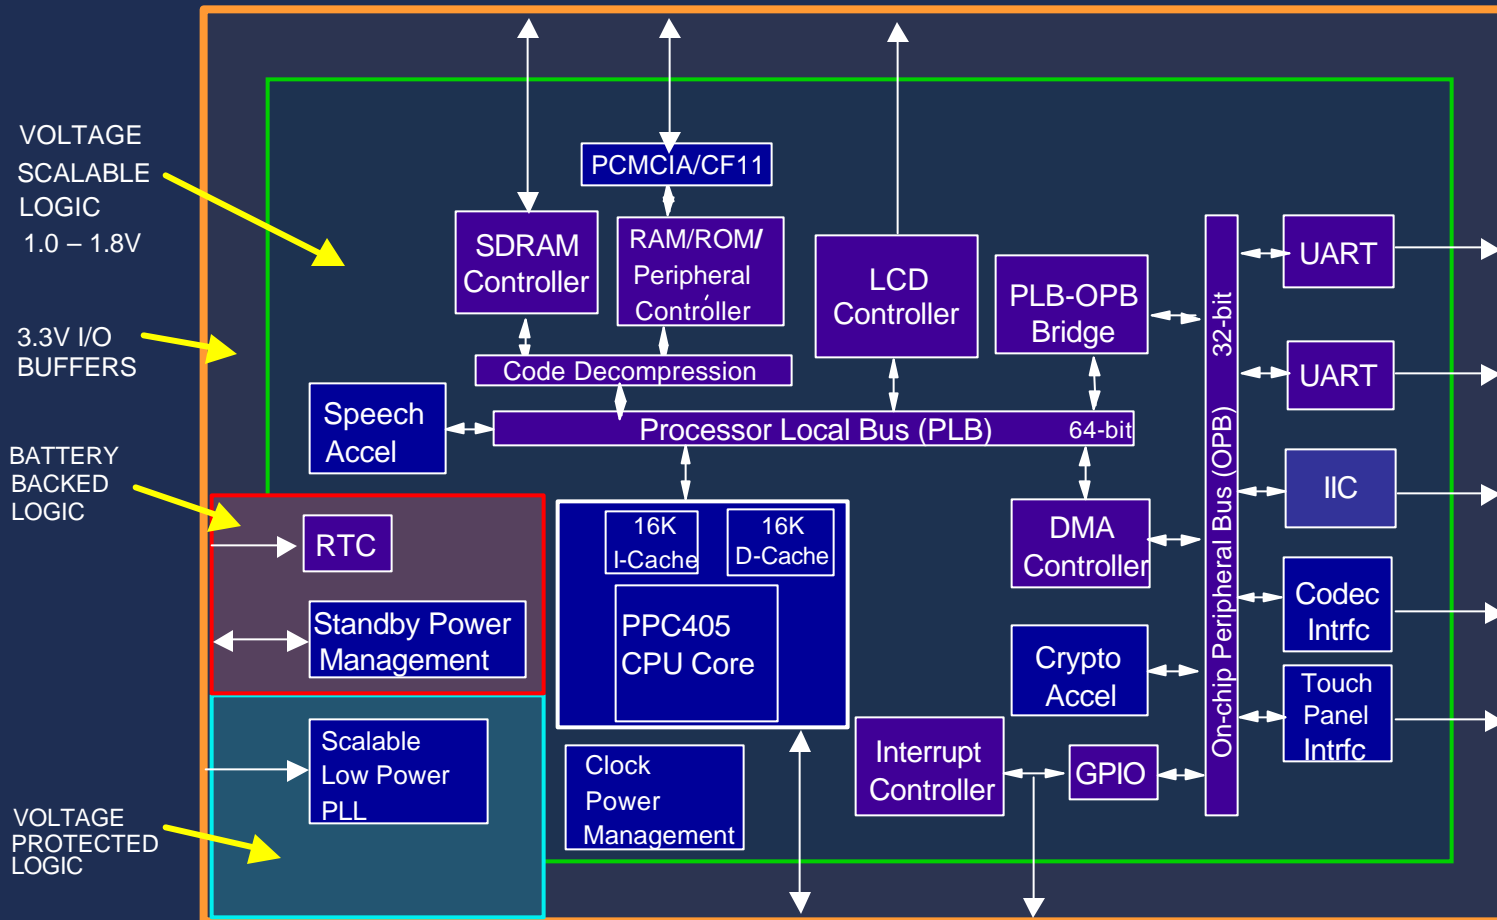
VOLTAGE
SCALABLE
LOGIC
1.0 – 1.8V

3.3V I/O
BUFFERS

BATTERY
BACKED
LOGIC

VOLTAGE
PROTECTED
LOGIC

PCMCIA/CF11

SDRAM
Controller

RAM/ROM/
Peripheral
Controller

LCD
Controller

PLB-OPB
Bridge

Code Decompression

Speech
Accel

Processor Local Bus (PLB) 64-bit

32-bit On-chip Peripheral Bus (OPB)

UART

UART

IIC

RTC

Standby Power
Management

16K
I-Cache

16K
D-Cache

PPC405
CPU Core

DMA
Controller

Codec
Intrfc

Crypto
Accel

Touch
Panel
Intrfc

Scalable
Low Power
PLL

Clock
Power
Management

Interrupt
Controller

GPIO